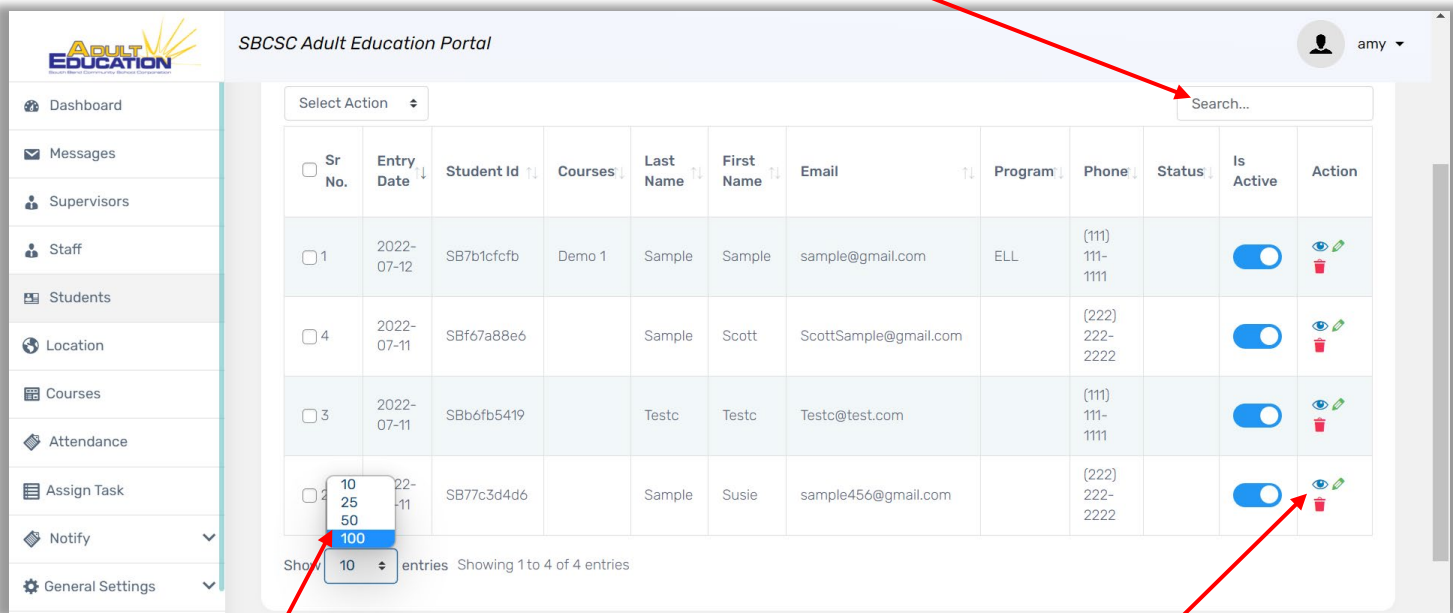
ADULT EDUCATION
South Bend Community School Corporation

SBCSC Adult Education Portal

amy

Dashboard
Messages
Supervisors
Staff
Students
Location
Courses
Attendance
Assign Task
Notify
General Settings

Select Action

Search...

| Sr No. | Entry Date | Student Id | Courses | Last Name | First Name | Email | Program | Phone | Status | Is Active | Action |
|---|---|---|---|---|---|---|---|---|---|---|---|
| 1 | 2022-07-12 | SB7b1cfcfb | Demo 1 | Sample | Sample | sample@gmail.com | ELL | (111) 111-1111 | | | |
| 4 | 2022-07-11 | SBf67a88e6 | | Sample | Scott | ScottSample@gmail.com | | (222) 222-2222 | | | |
| 3 | 2022-07-11 | SBb6fb5419 | | Testc | Testc | Testc@test.com | | (111) 111-1111 | | | |
| 2 | 22-11 | SB77c3d4d6 | | Sample | Susie | sample456@gmail.com | | (222) 222-2222 | | | |

10
25
50
100

Show 10 entries Showing 1 to 4 of 4 entries